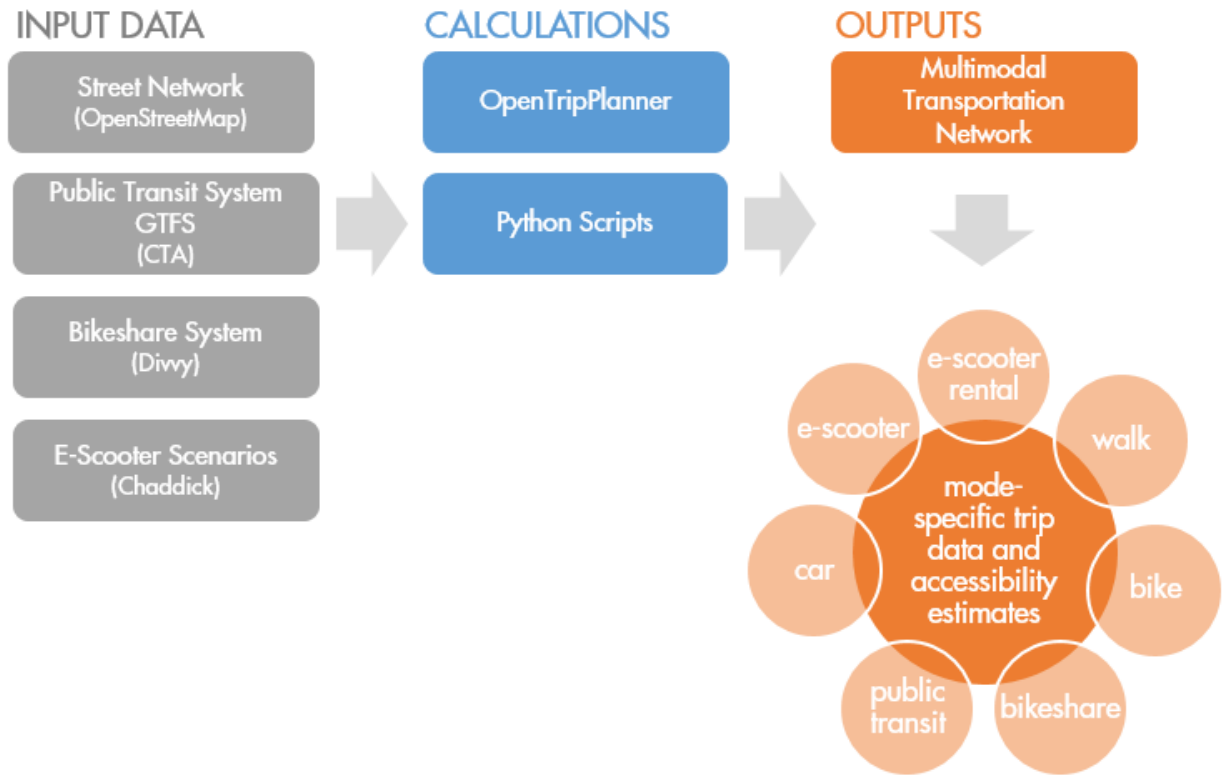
INPUT DATA

Street Network
(OpenStreetMap)

Public Transit System
GTFS
(CTA)

Bikeshare System
(Divvy)

E-Scooter Scenarios
(Chaddick)

CALCULATIONS

OpenTripPlanner

Python Scripts

OUTPUTS

Multimodal Transportation Network

e-scooter rental

walk

bike

bikeshare

public transit

car

e-scooter

mode-specific trip data and accessibility estimates